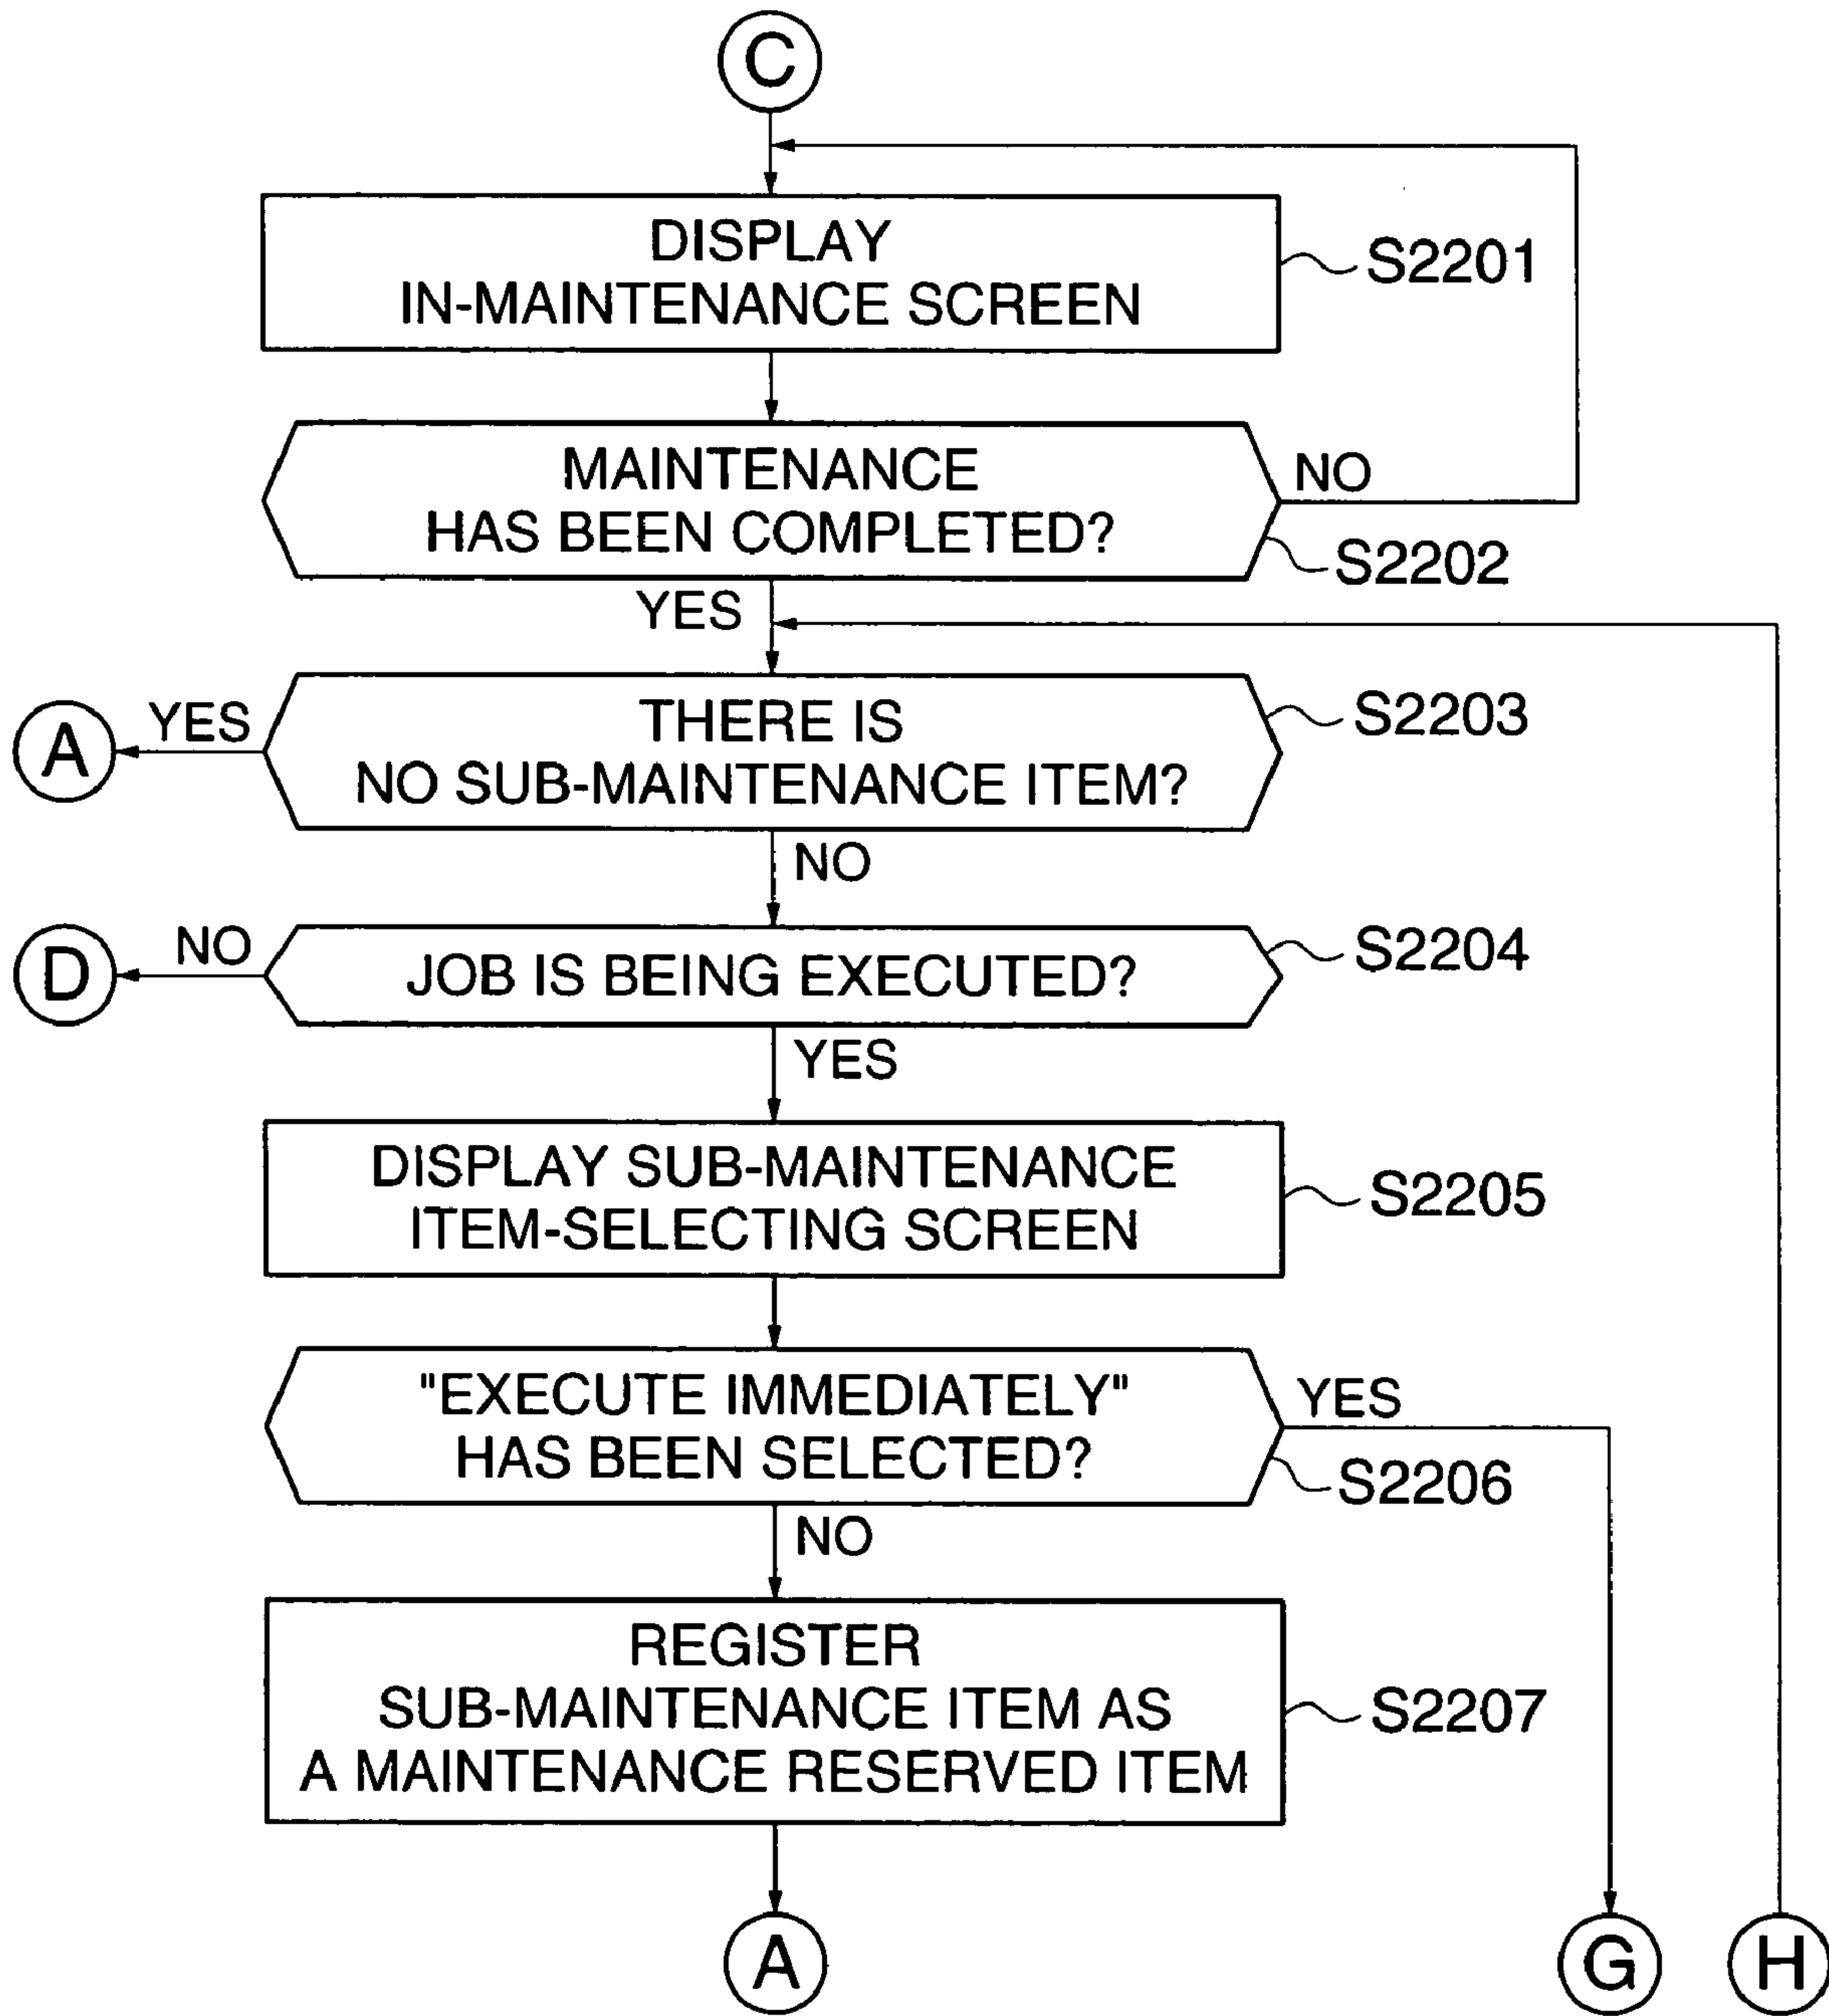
C

DISPLAY IN-MAINTENANCE SCREEN

S2201

MAINTENANCE HAS BEEN COMPLETED?

NO

S2202

YES

A

YES

THERE IS NO SUB-MAINTENANCE ITEM?

S2203

NO

D

NO

JOB IS BEING EXECUTED?

S2204

YES

DISPLAY SUB-MAINTENANCE ITEM-SELECTING SCREEN

S2205

"EXECUTE IMMEDIATELY" HAS BEEN SELECTED?

YES

S2206

NO

REGISTER SUB-MAINTENANCE ITEM AS A MAINTENANCE RESERVED ITEM

S2207

A

G

H